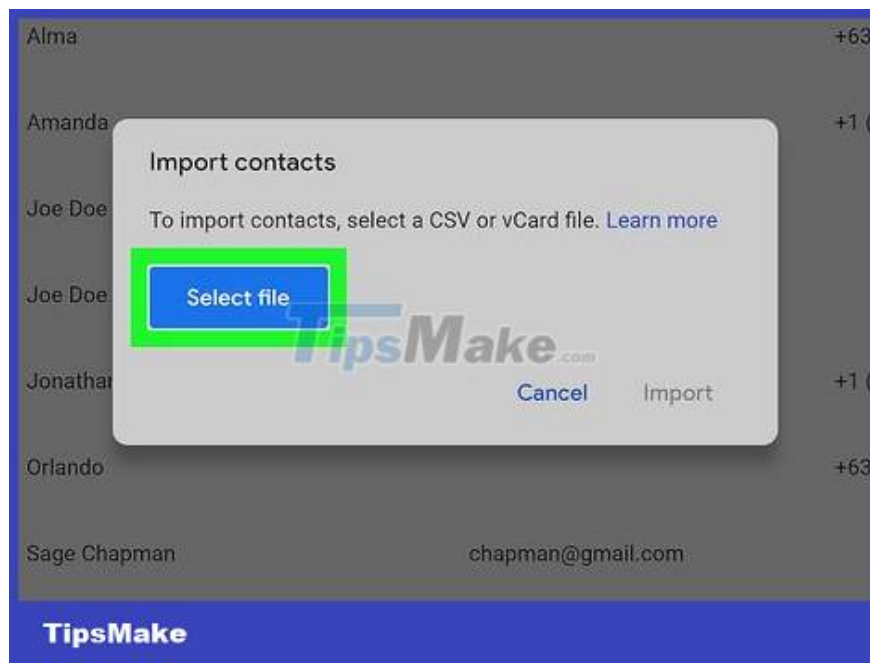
Alma
+63

Amanda
+1 (

Joe Doe

Joe Doe

Jonathar
+1 (

Orlando
+63

Sage Chapman
chapman@gmail.com

Import contacts

To import contacts, select a CSV or vCard file. Learn more

Select file

TipsMake.com

Cancel
Import

TipsMake